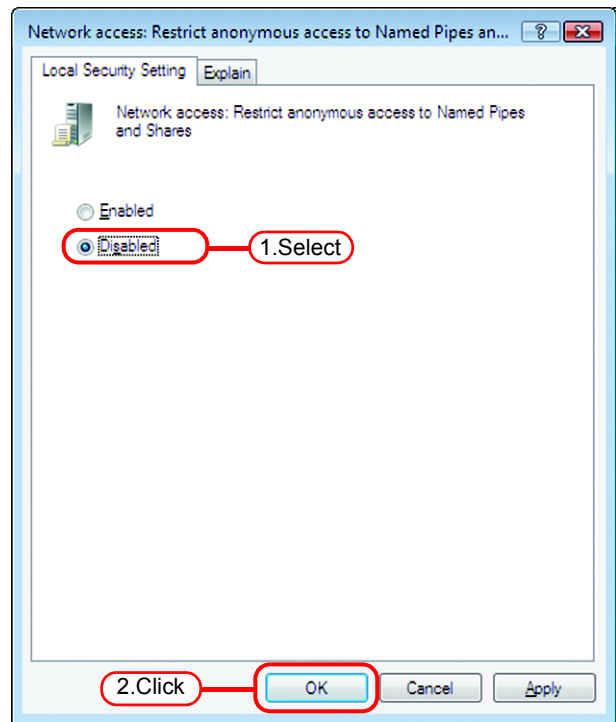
Network access: Restrict anonymous access to Named Pipes an... ? X

Local Security Setting | Explain

Network access: Restrict anonymous access to Named Pipes and Shares

Enabled

Disabled

1.Select

2.Click

OK | Cancel | Apply